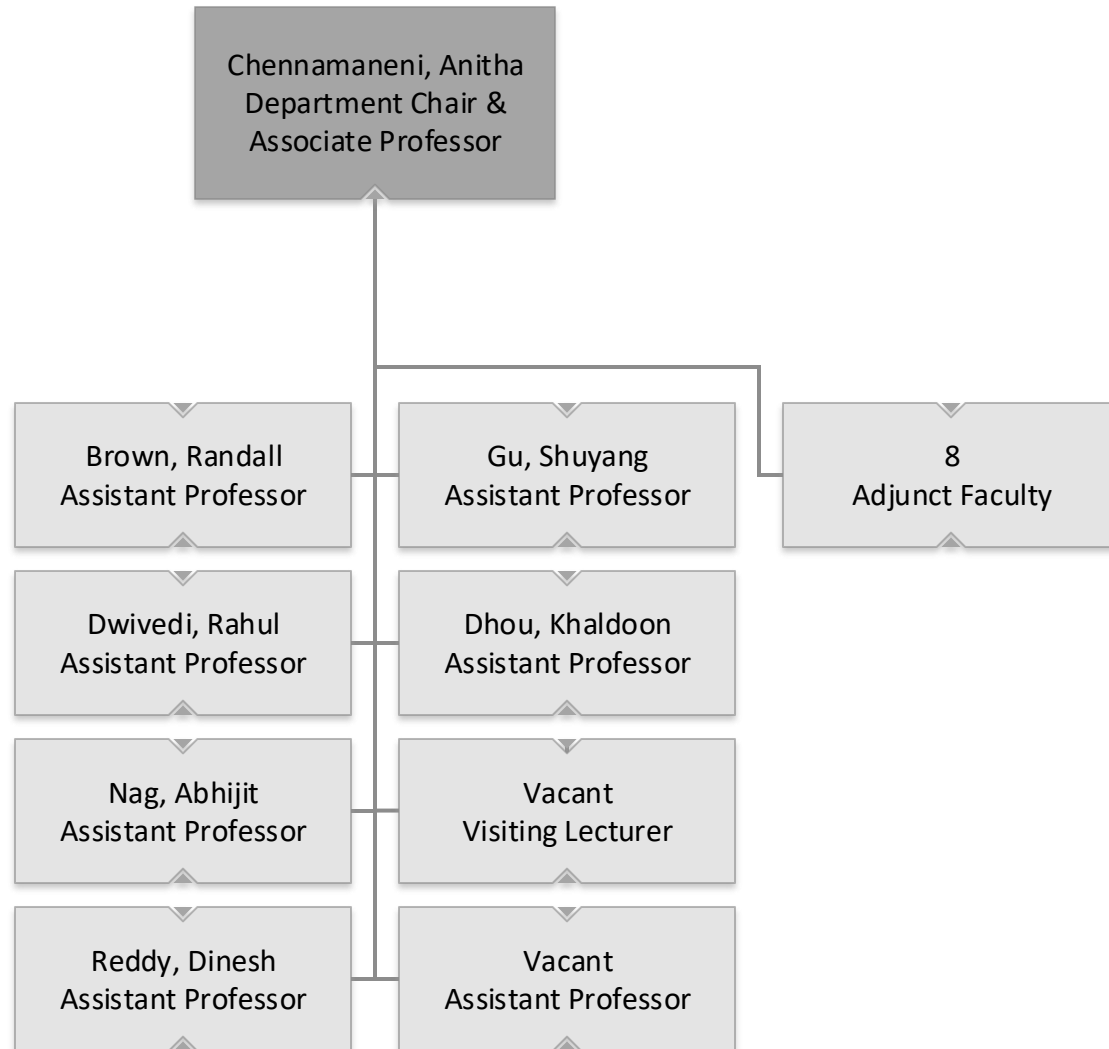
Chennamaneni, Anitha
Department Chair & Associate Professor

Brown, Randall
Assistant Professor

Gu, Shuyang
Assistant Professor

8
Adjunct Faculty

Dwivedi, Rahul
Assistant Professor

Dhou, Khaldoon
Assistant Professor

Nag, Abhijit
Assistant Professor

Vacant
Visiting Lecturer

Reddy, Dinesh
Assistant Professor

Vacant
Assistant Professor